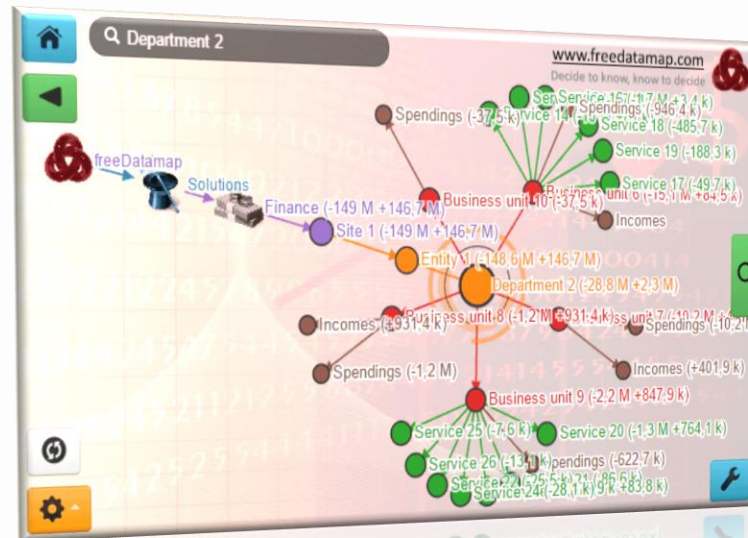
Department 2

www.freedatamap.com

Decide to know, know to decide

freeDatamap

Solutions

Finance (-149 M +146,7 M)

Site 1 (-149 M +146,7 M)

Entity 1 (-148,6 M +146,7 M)

Department 2 (-28,8 M +2,3 M)

Spendings (-37,5 k)

Service 16 (-1,7 M +3,4 k)

Service 14 (-10

Spendings (-946,4 k)

Service 18 (-485,7 k)

Service 19 (-188,3 k)

Service 17 (-49,7 k)

Business unit 10 (-37,5 k)

Business unit 6 (-15,1 M +84,5 k)

Incomes

Incomes (+931,4 k)

Business unit 8 (-1,2 M +931,4 k)

Business unit 7 (-10,2 M

Spendings (-10,2

Incomes (+401,9 k)

Spendings (-1,2 M)

Business unit 9 (-2,2 M +847,9 k)

Service 25 (-7,6 k)

Service 20 (-1,3 M +764,1 k)

Service 26 (-13,1 k)

Spendings (-622,7 k)

Service 22 (-25,5 k)

Service 21 (-86,6 k)

Service 24 (-28,1 k)

(-9 k +83,8 k)